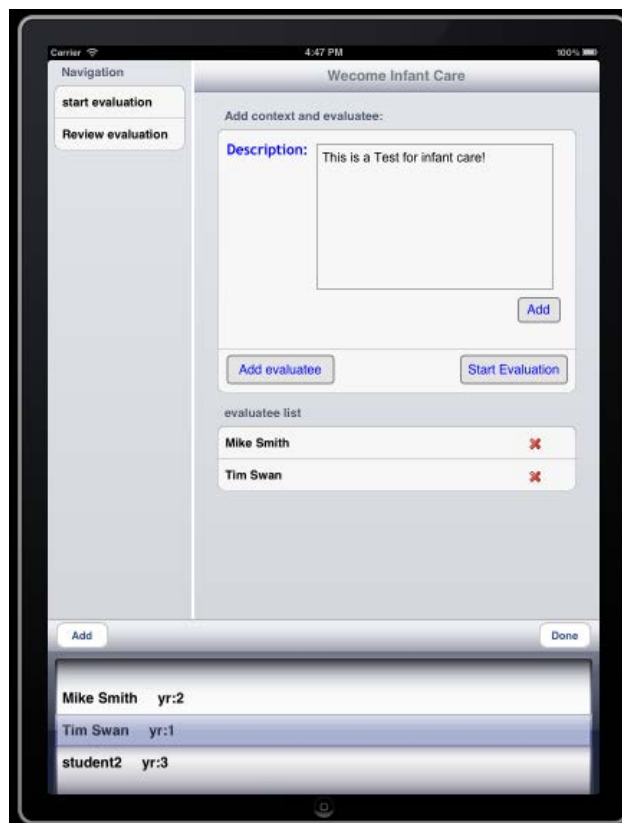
Carrier
4:47 PM
100%

Navigation

start evaluation

Review evaluation

Wecome Infant Care

Add context and evaluatee:

Description:

This is a Test for infant care!

Add

Add evaluatee

Start Evaluation

evaluatee list

Mike Smith

Tim Swan

Add

Done

Mike Smith yr:2

Tim Swan yr:1

student2 yr:3